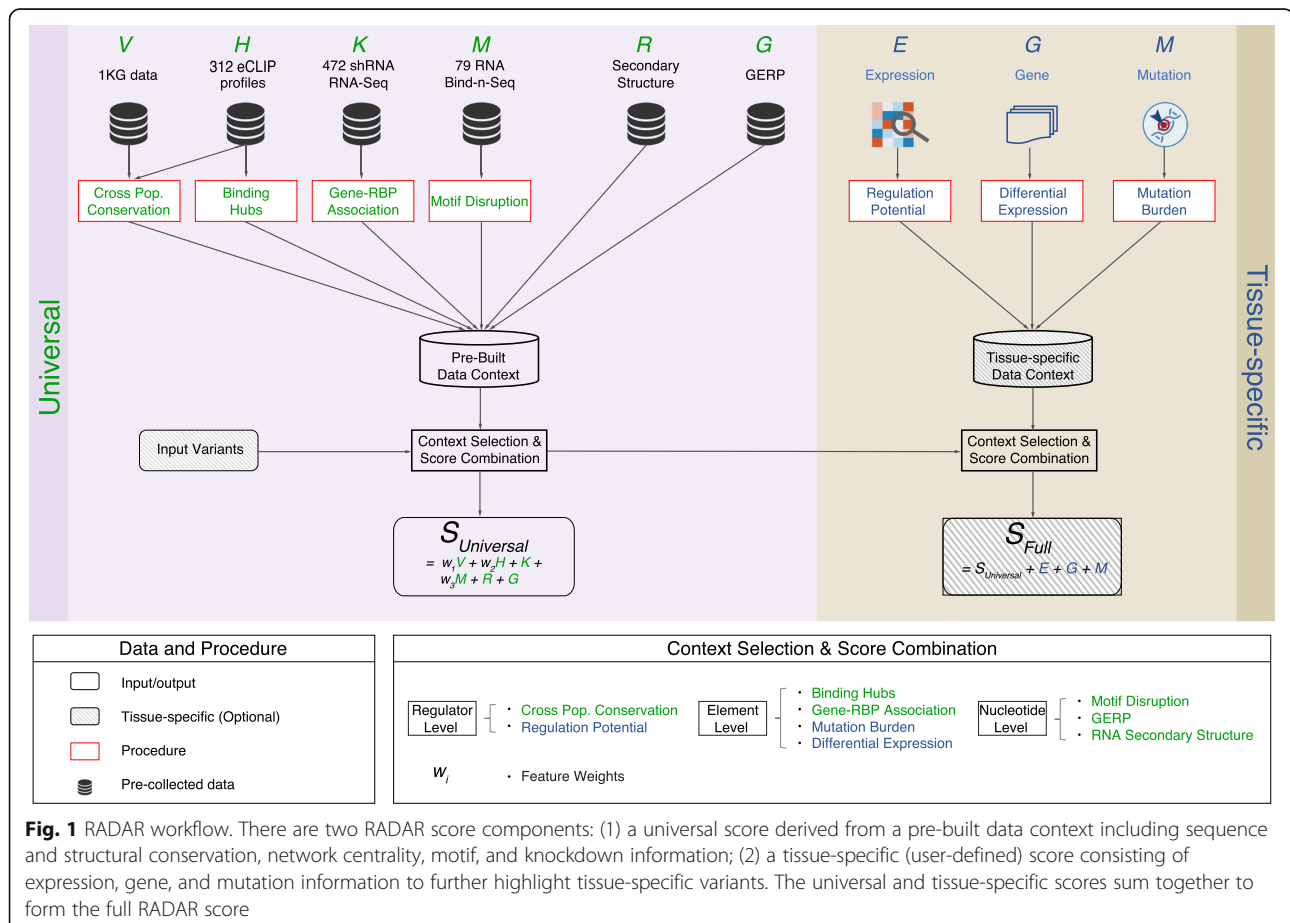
Universal

V
1KG data

H
312 eCLIP profiles

K
472 shRNA RNA-Seq

M
79 RNA Bind-n-Seq

R
Secondary Structure

G
GERP

Cross Pop. Conservation

Binding Hubs

Gene-RBP Association

Motif Disruption

E
Expression

G
Gene

M
Mutation

Regulation Potential

Differential Expression

Mutation Burden

Tissue-specific

Pre-Built Data Context

Tissue-specific Data Context

Input Variants

Context Selection & Score Combination

Context Selection & Score Combination

$S_{Universal}$
$= w_1V + w_2H + K + w_3M + R + G$

$S_{Full}$
$= S_{Universal} + E + G + M$

Data and Procedure

Input/output

Tissue-specific (Optional)

Procedure

Pre-collected data

Context Selection & Score Combination

Regulator Level
• Cross Pop. Conservation
• Regulation Potential

Element Level
• Binding Hubs
• Gene-RBP Association
• Mutation Burden
• Differential Expression

Nucleotide Level
• Motif Disruption
• GERP
• RNA Secondary Structure

$w_i$ • Feature Weights

**Fig. 1** RADAR workflow. There are two RADAR score components: (1) a universal score derived from a pre-built data context including sequence and structural conservation, network centrality, motif, and knockdown information; (2) a tissue-specific (user-defined) score consisting of expression, gene, and mutation information to further highlight tissue-specific variants. The universal and tissue-specific scores sum together to form the full RADAR score